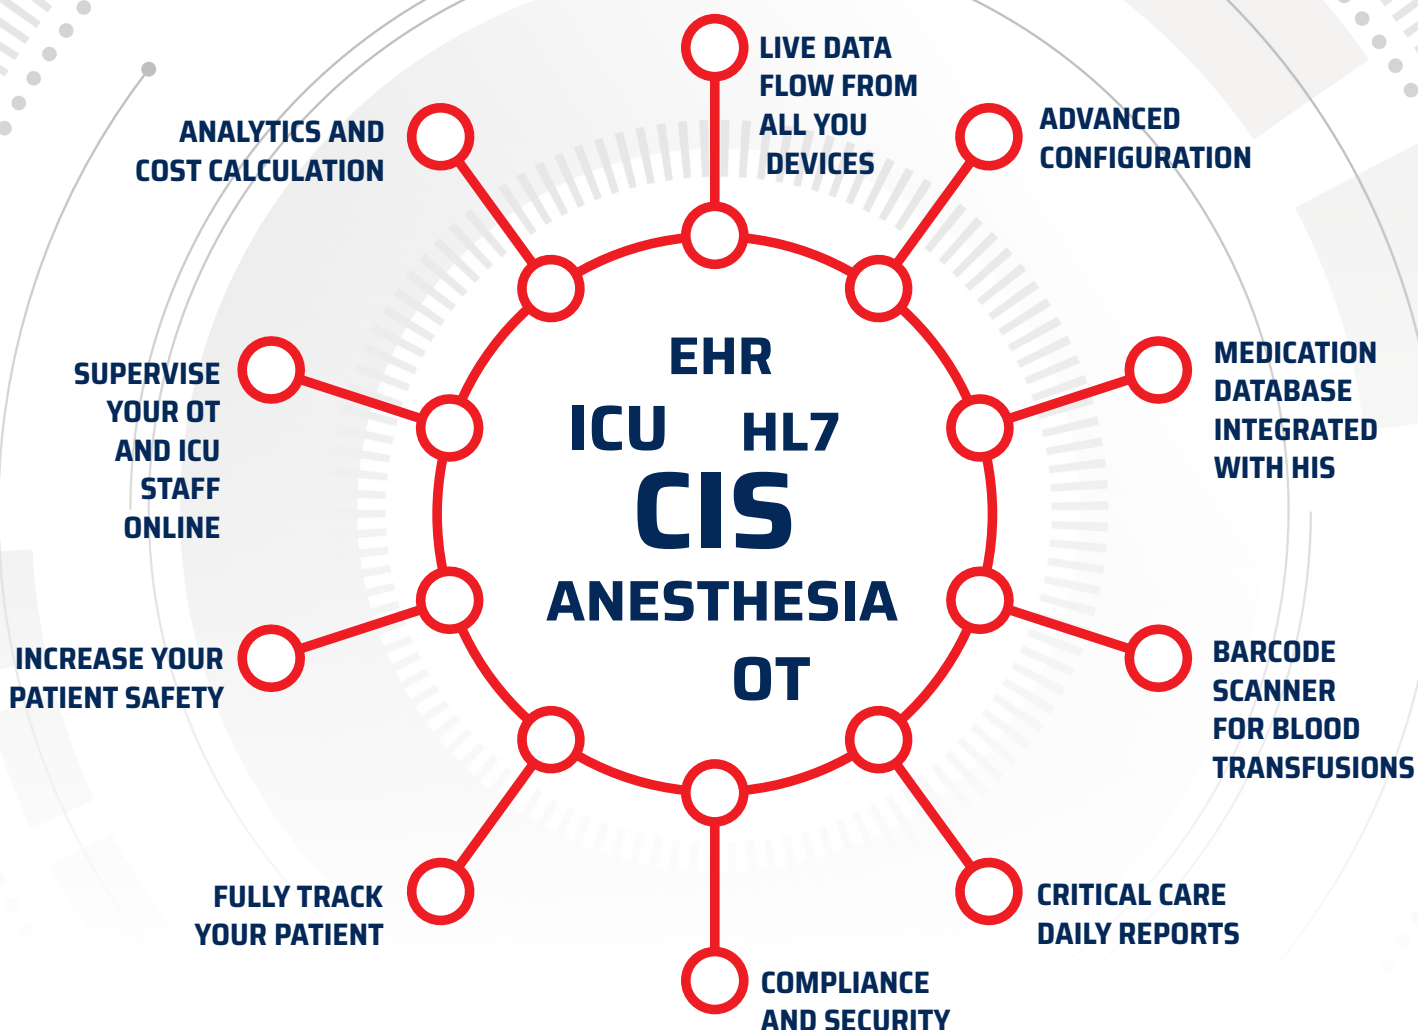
LIVE DATA FLOW FROM ALL YOU DEVICES

ADVANCED CONFIGURATION

ANALYTICS AND COST CALCULATION

SUPERVISE YOUR OT AND ICU STAFF ONLINE

EHR

ICU

HL7

CIS

ANESTHESIA

OT

MEDICATION DATABASE INTEGRATED WITH HIS

INCREASE YOUR PATIENT SAFETY

BARCODE SCANNER FOR BLOOD TRANSFUSIONS

FULLY TRACK YOUR PATIENT

CRITICAL CARE DAILY REPORTS

COMPLIANCE AND SECURITY